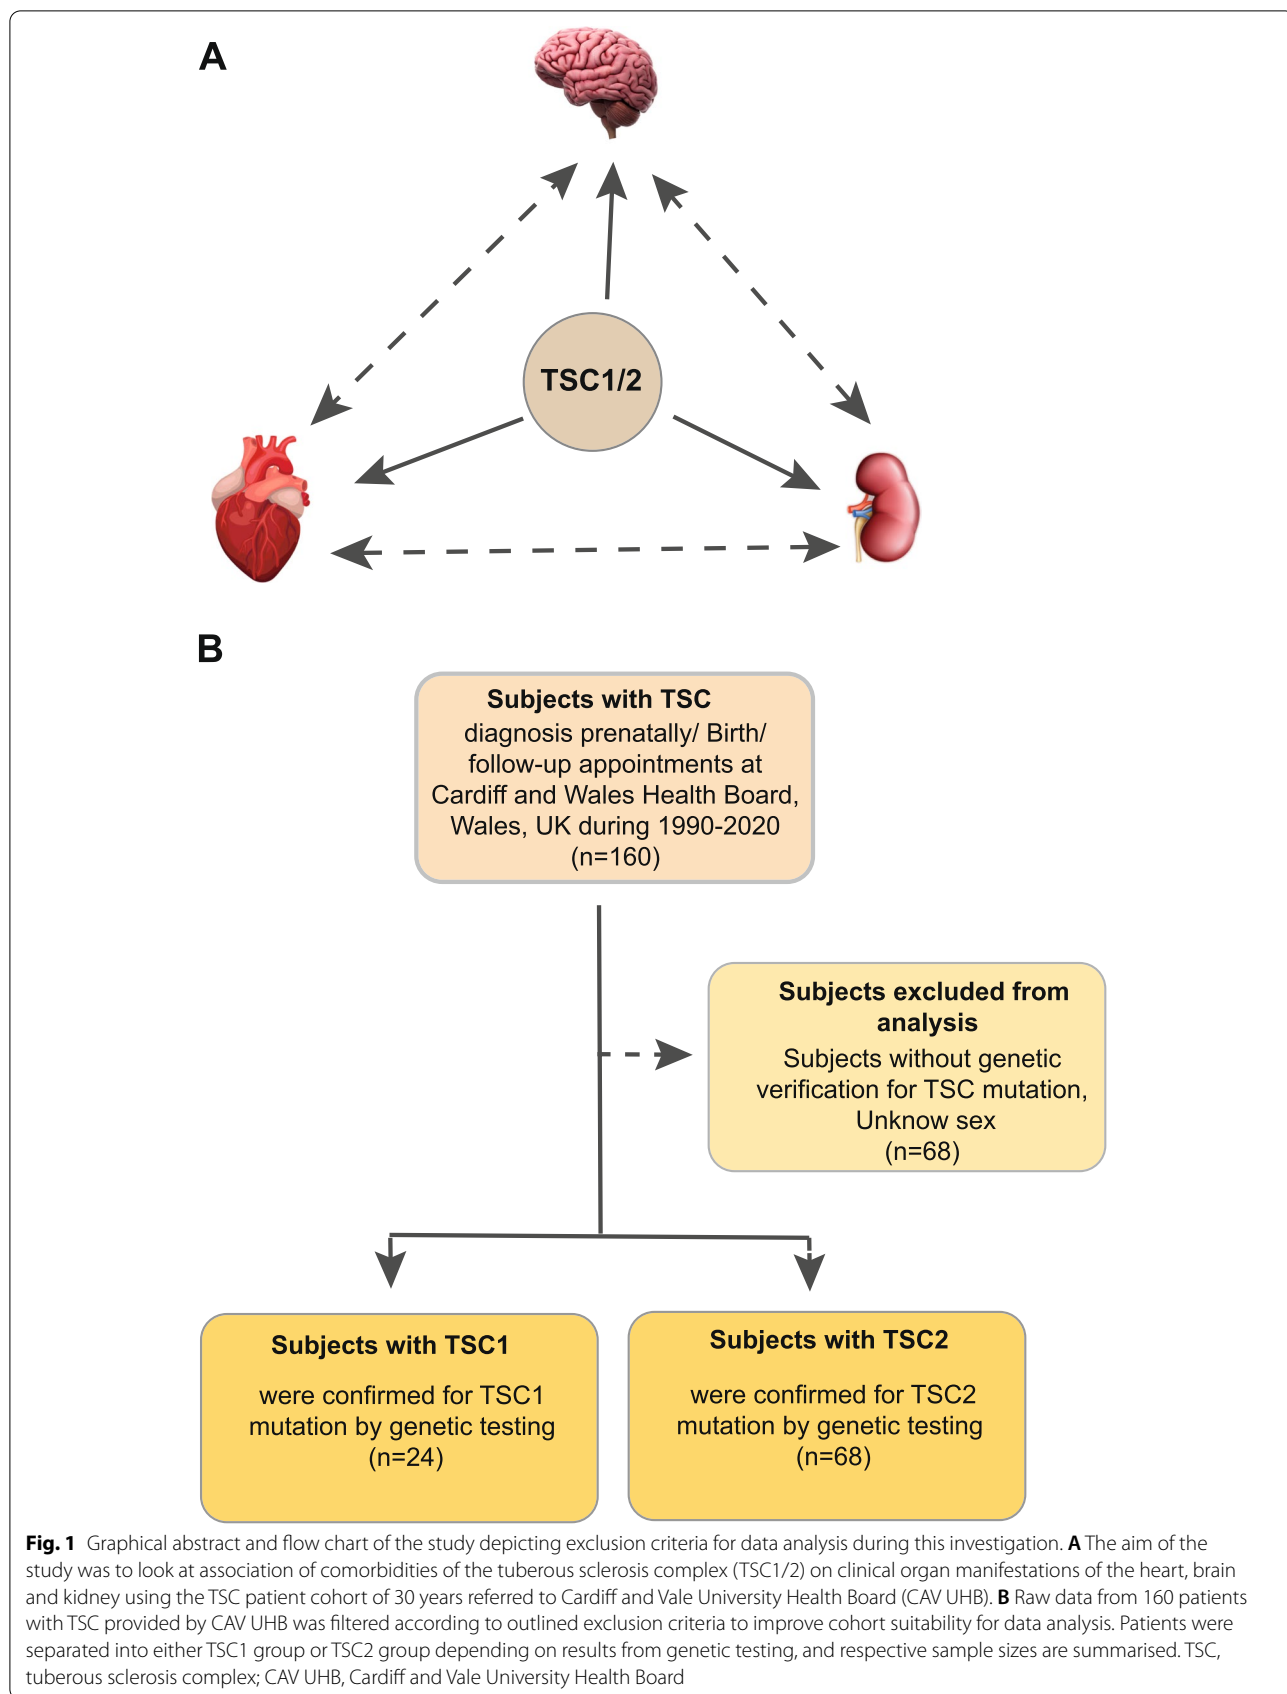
A

TSC1/2

B

Subjects with TSC
diagnosis prenatally/ Birth/ follow-up appointments at Cardiff and Wales Health Board, Wales, UK during 1990-2020
(n=160)

Subjects excluded from analysis
Subjects without genetic verification for TSC mutation, Unknow sex
(n=68)

Subjects with TSC1

were confirmed for TSC1 mutation by genetic testing
(n=24)

Subjects with TSC2

were confirmed for TSC2 mutation by genetic testing
(n=68)

Fig. 1 Graphical abstract and flow chart of the study depicting exclusion criteria for data analysis during this investigation. A The aim of the study was to look at association of comorbidities of the tuberous sclerosis complex (TSC1/2) on clinical organ manifestations of the heart, brain and kidney using the TSC patient cohort of 30 years referred to Cardiff and Vale University Health Board (CAV UHB). B Raw data from 160 patients with TSC provided by CAV UHB was filtered according to outlined exclusion criteria to improve cohort suitability for data analysis. Patients were separated into either TSC1 group or TSC2 group depending on results from genetic testing, and respective sample sizes are summarised. TSC, tuberous sclerosis complex; CAV UHB, Cardiff and Vale University Health Board